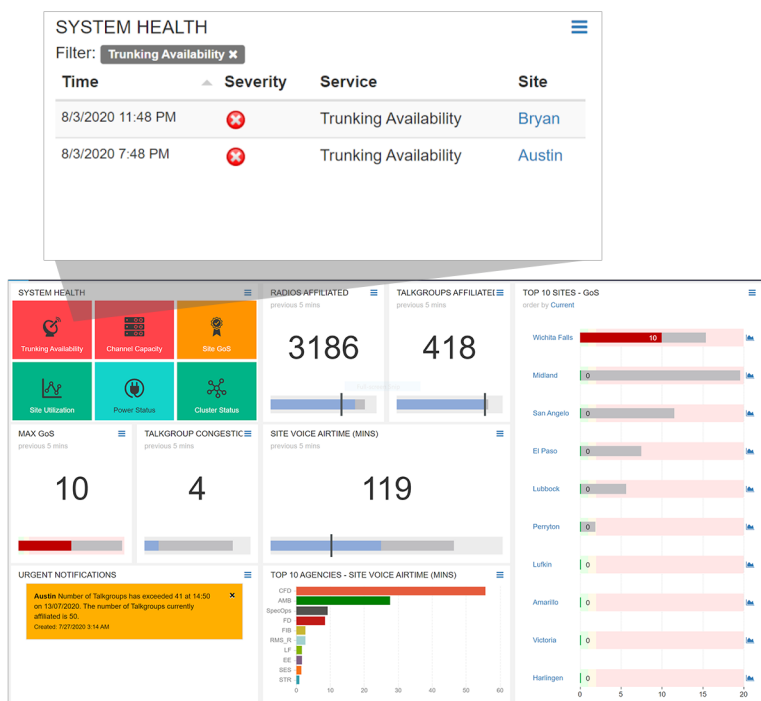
SYSTEM HEALTH

Filter: Trunking Availability ✖

| Time | Severity | Service | Site |
|---|---|---|---|
| 8/3/2020 11:48 PM | | Trunking Availability | Bryan |
| 8/3/2020 7:48 PM | | Trunking Availability | Austin |

SYSTEM HEALTH

Trunking Availability

Channel Capacity

Site GoS

Site Utilization

Power Status

Cluster Status

RADIOS AFFILIATED

previous 5 mins

3186

TALKGROUPS AFFILIATEI

previous 5 mins

418

TOP 10 SITES - GoS

order by Current

Wichita Falls 10

Midland 0

San Angelo 0

El Paso 0

Lubbock 0

Perryton 0

Lufkin 0

Amarillo 0

Victoria 0

Harlingen 0

0 5 10 15 20

MAX GoS

previous 5 mins

10

TALKGROUP CONGESTIC

previous 5 mins

4

SITE VOICE AIRTIME (MINS)

previous 5 mins

119

URGENT NOTIFICATIONS

Austin Number of Talkgroups has exceeded 41 at 14:50 on 13/07/2020. The number of Talkgroups currently affiliated is 50.

Created: 7/27/2020 3:14 AM

TOP 10 AGENCIES - SITE VOICE AIRTIME (MINS)

CFD

AMB

SpecOps

FD

FIB

RMS_R

LF

EE

SES

STR

0 10 20 30 40 50 60